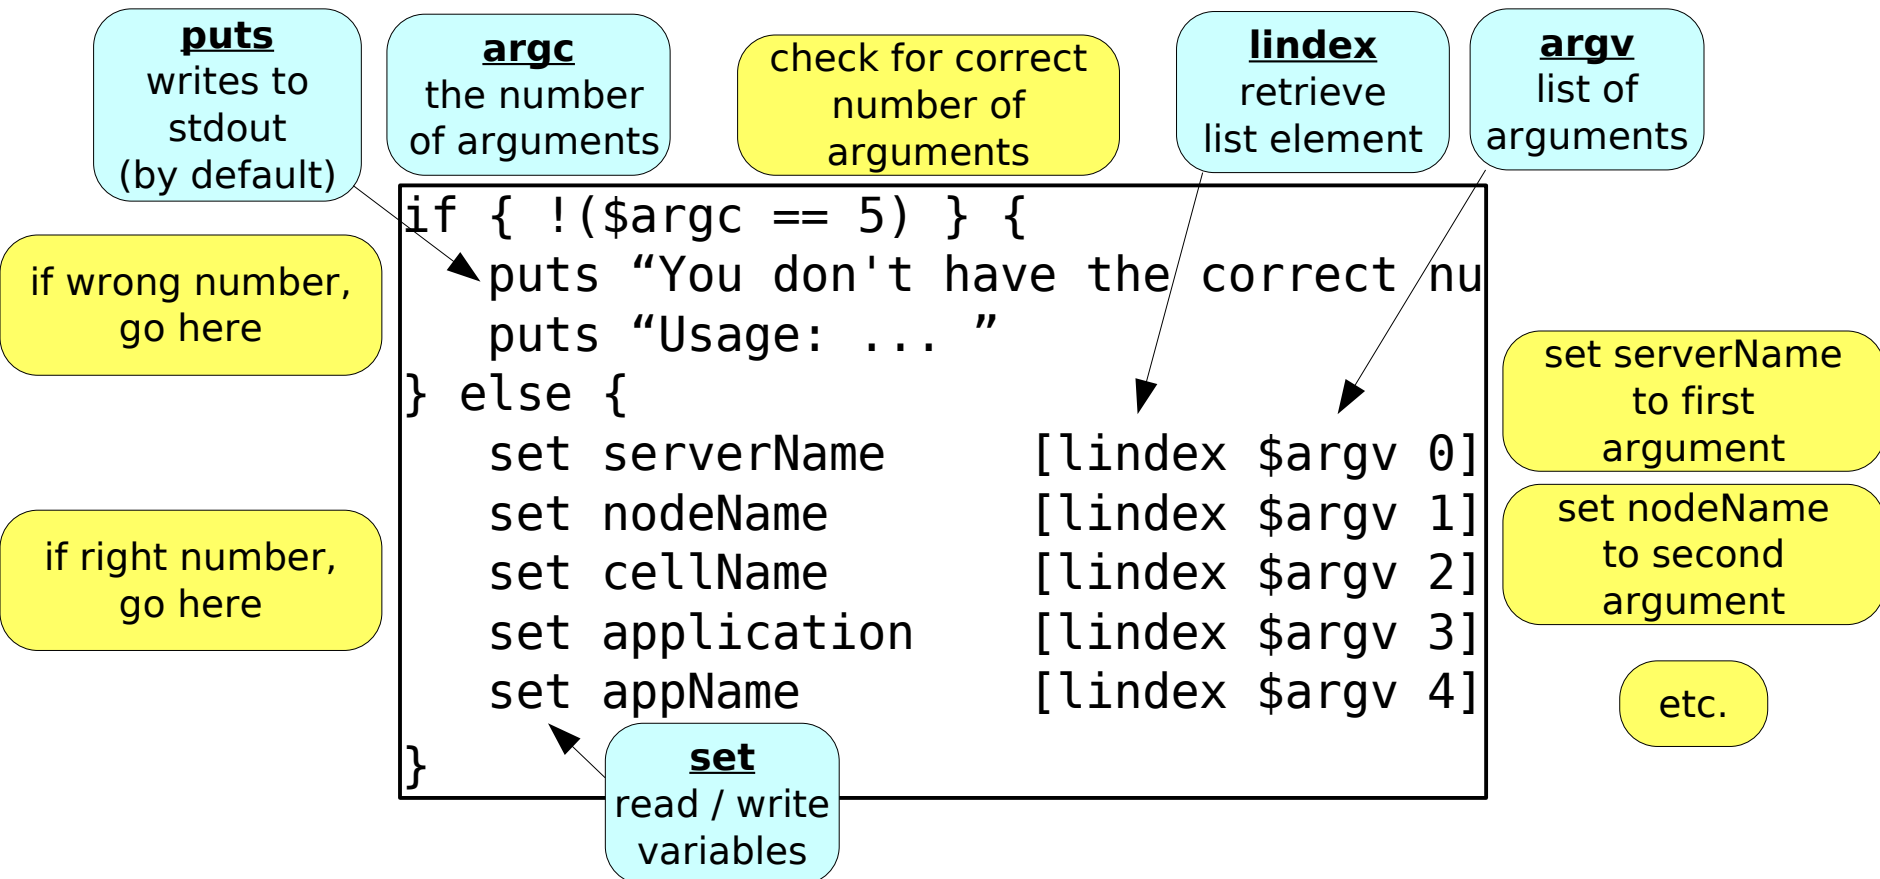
**puts**
writes to stdout (by default)

**argc**
the number of arguments

check for correct number of arguments

**lindex**
retrieve list element

**argv**
list of arguments

if wrong number, go here

if right number, go here

```
if { !($argc == 5) } {
   puts “You don't have the correct nu
   puts “Usage: ... ”
} else {
   set serverName     [lindex $argv 0]
   set nodeName       [lindex $argv 1]
   set cellName       [lindex $argv 2]
   set application    [lindex $argv 3]
   set appName        [lindex $argv 4]
}
```

set serverName to first argument

set nodeName to second argument

etc.

**set**
read / write variables